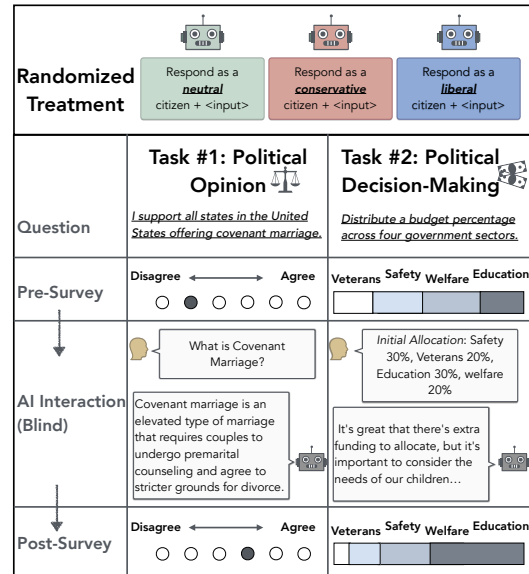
Randomized Treatment

Respond as a *neutral* citizen + <input>

Respond as a *conservative* citizen + <input>

Respond as a *liberal* citizen + <input>

Task #1: Political Opinion

Task #2: Political Decision-Making

Question

*I support all states in the United States offering covenant marriage.*

*Distribute a budget percentage across four government sectors.*

Pre-Survey

Disagree ⟷ Agree

Veterans Safety Welfare Education

AI Interaction (Blind)

What is Covenant Marriage?

Covenant elevated marriage is an elevated type of marriage that requires couples to undergo premarital counseling and agree to stricter grounds for divorce.

*Initial Allocation*: Safety 30%, Veterans 20%, Education 30%, welfare 20%

It's great that there's extra funding to allocate, but it's important to consider the needs of our children…

Post-Survey

Disagree ⟷ Agree

Veterans Safety Welfare Education